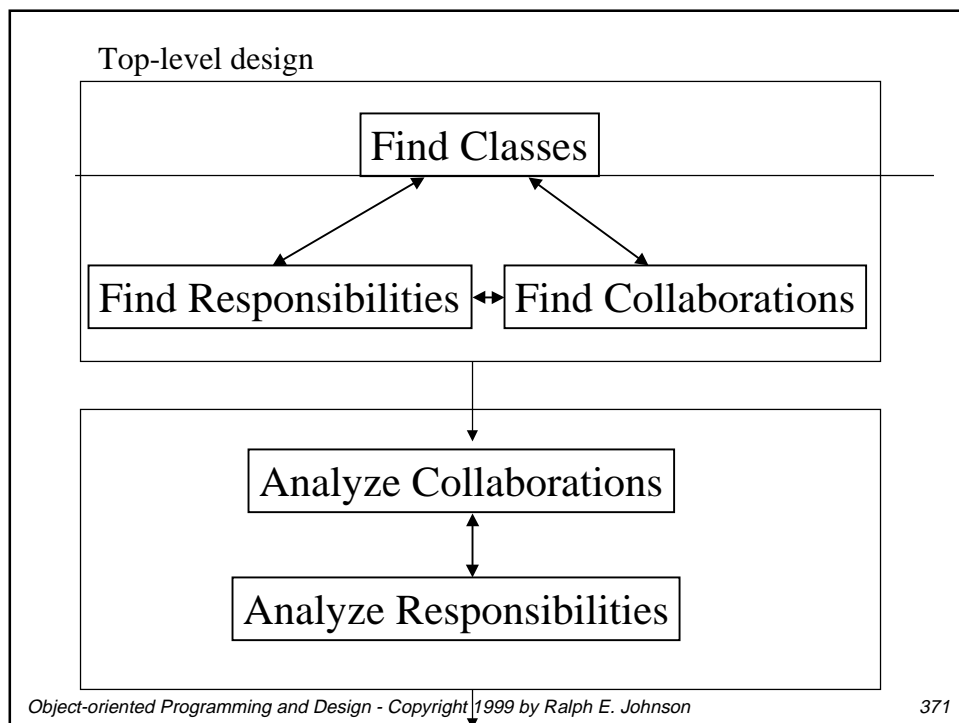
Top-level design

Find Classes

Find Responsibilities

Find Collaborations

Analyze Collaborations

Analyze Responsibilities

Object-oriented Programming and Design - Copyright 1999 by Ralph E. Johnson

371